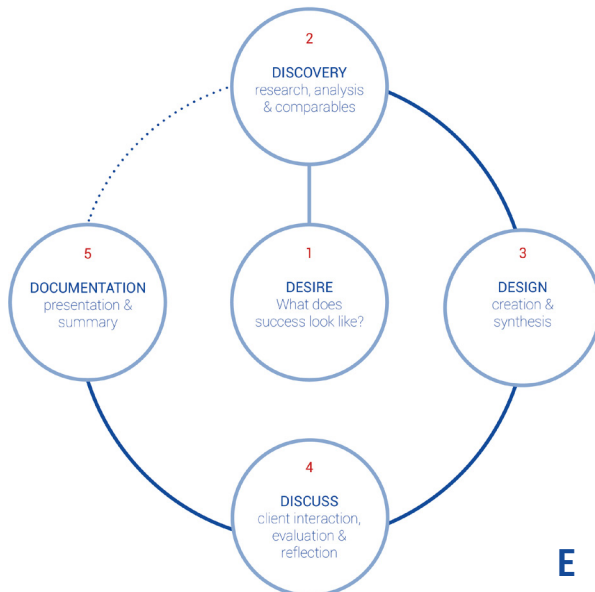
2
DISCOVERY
research, analysis & comparables

5
DOCUMENTATION
presentation & summary

1
DESIRE
What does success look like?

3
DESIGN
creation & synthesis

4
DISCUSS
client interaction, evaluation & reflection

E